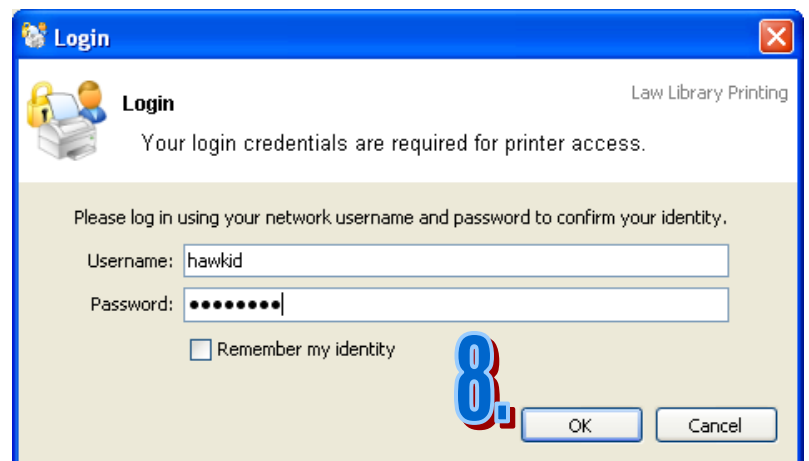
Login

Login

Law Library Printing

Your login credentials are required for printer access.

Please log in using your network username and password to confirm your identity.

Username: hawkid

Password: ●●●●●●●●

Remember my identity

8.

OK

Cancel